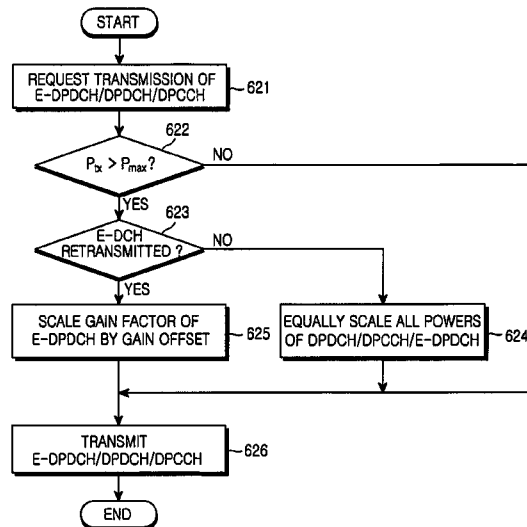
START

REQUEST TRANSMISSION OF E-DPDCH/DPDCH/DPCCH

621

622

$P_{tx} > P_{max}$?

NO

YES

623

E-DCH RETRANSMITTED ?

NO

YES

SCALE GAIN FACTOR OF E-DPDCH BY GAIN OFFSET

625

EQUALLY SCALE ALL POWERS OF DPDCH/DPCCH/E-DPDCH

624

TRANSMIT E-DPDCH/DPDCH/DPCCH

626

END